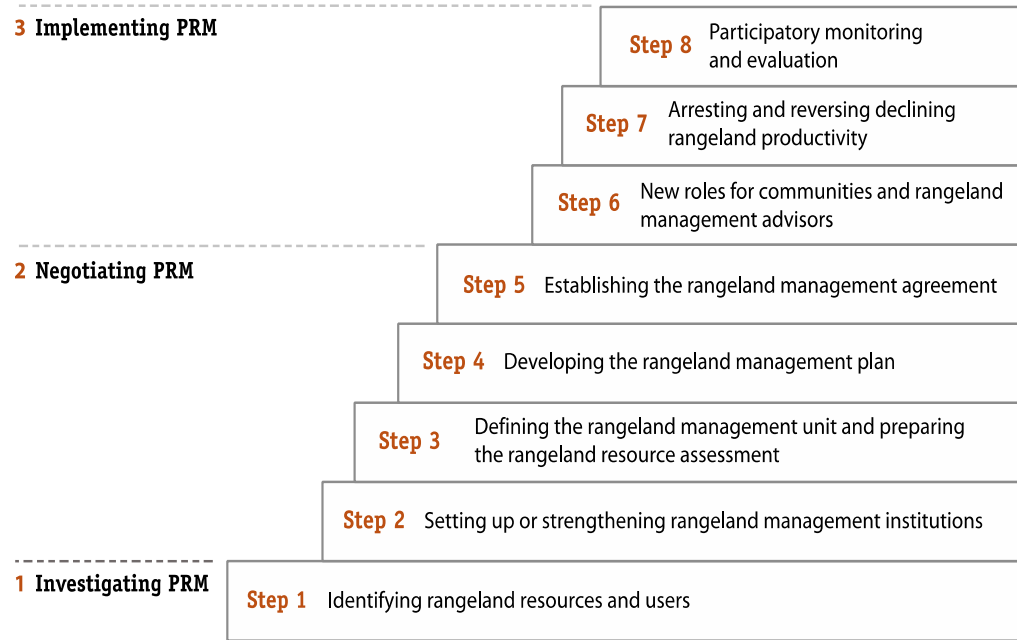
3 Implementing PRM

Step 8 Participatory monitoring and evaluation

Step 7 Arresting and reversing declining rangeland productivity

Step 6 New roles for communities and rangeland management advisors

2 Negotiating PRM

Step 5 Establishing the rangeland management agreement

Step 4 Developing the rangeland management plan

Step 3 Defining the rangeland management unit and preparing the rangeland resource assessment

Step 2 Setting up or strengthening rangeland management institutions

1 Investigating PRM

Step 1 Identifying rangeland resources and users